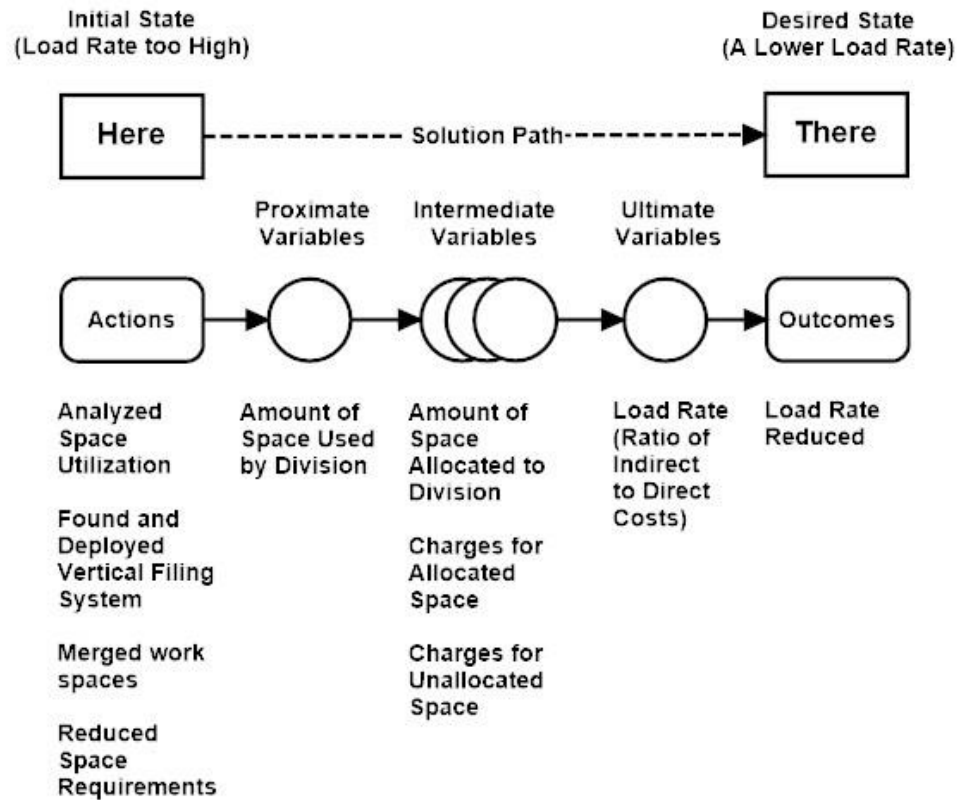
Initial State
(Load Rate too High)

Desired State
(A Lower Load Rate)

Here

Solution Path

There

Proximate Variables

Intermediate Variables

Ultimate Variables

Actions

Outcomes

Analyzed Space Utilization

Found and Deployed Vertical Filing System

Merged work spaces

Reduced Space Requirements

Amount of Space Used by Division

Amount of Space Allocated to Division

Charges for Allocated Space

Charges for Unallocated Space

Load Rate (Ratio of Indirect to Direct Costs)

Load Rate Reduced